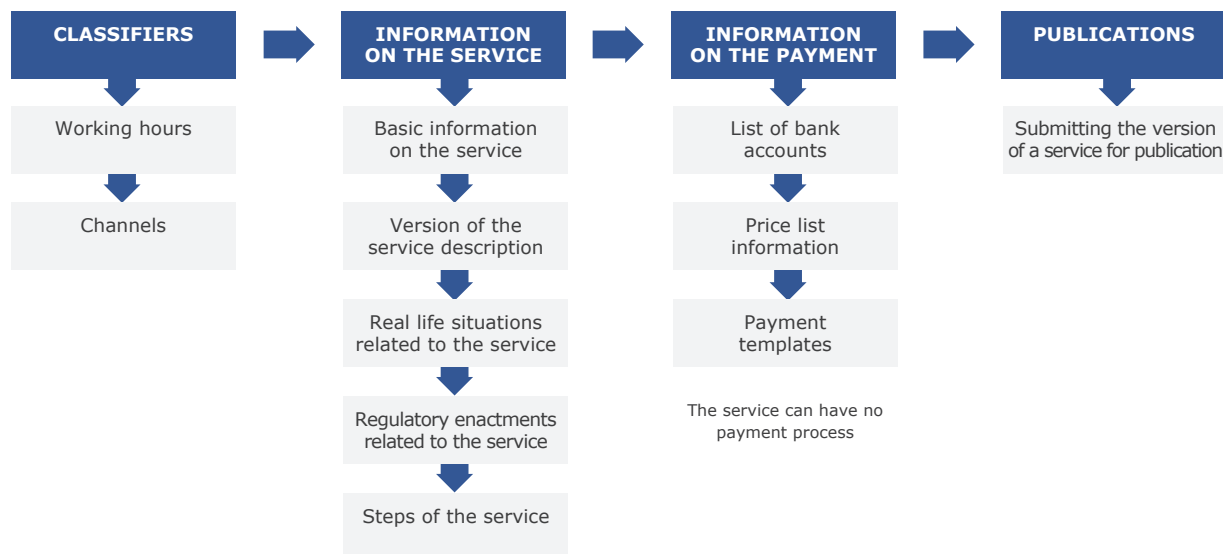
CLASSIFIERS

Working hours

Channels

INFORMATION ON THE SERVICE

Basic information on the service

Version of the service description

Real life situations related to the service

Regulatory enactments related to the service

Steps of the service

INFORMATION ON THE PAYMENT

List of bank accounts

Price list information

Payment templates

The service can have no payment process

PUBLICATIONS

Submitting the version of a service for publication